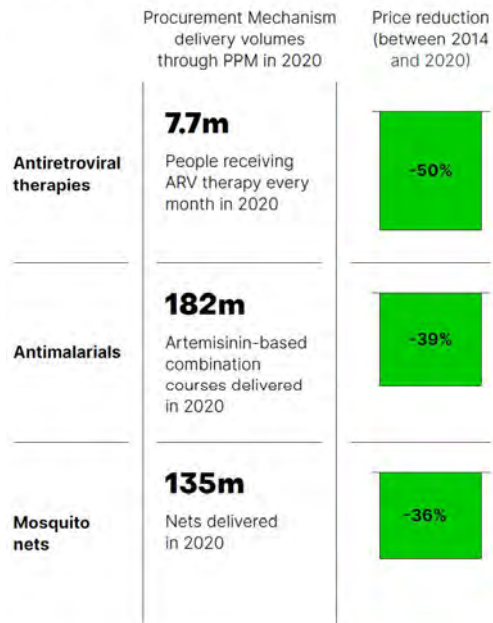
| | Procurement Mechanism delivery volumes through PPM in 2020 | Price reduction (between 2014 and 2020) |
|---|---|---|
| **Antiretroviral therapies** | **7.7m** People receiving ARV therapy every month in 2020 | -50% |
| **Antimalarials** | **182m** Artemisinin-based combination courses delivered in 2020 | -39% |
| **Mosquito nets** | **135m** Nets delivered in 2020 | -36% |